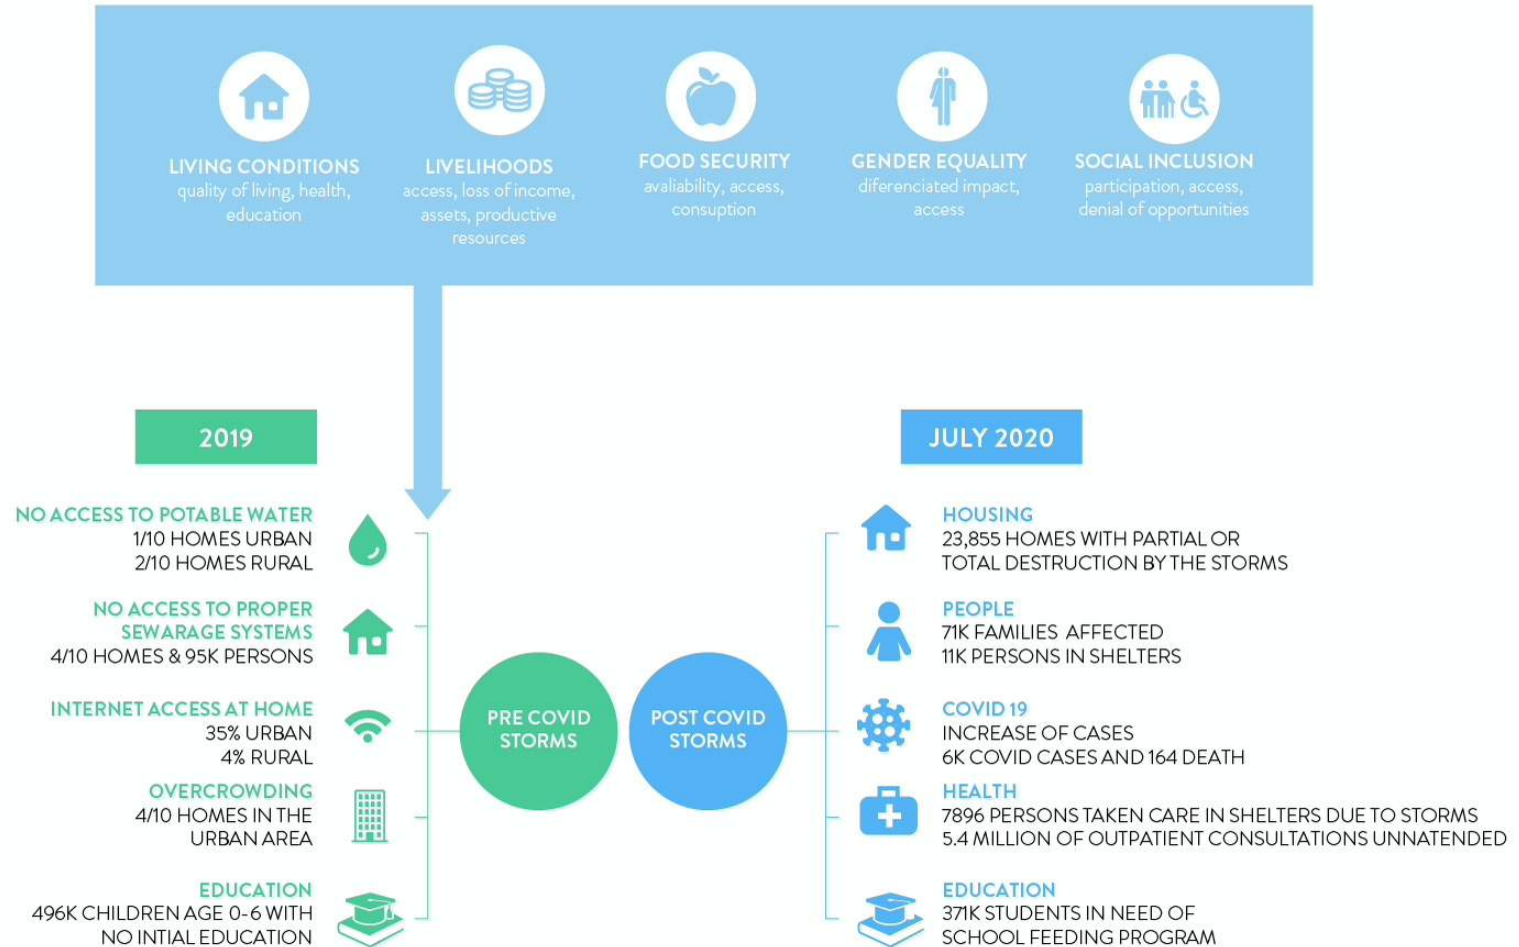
LIVING CONDITIONS
quality of living, health, education

LIVELIHOODS
access, loss of income, assets, productive resources

FOOD SECURITY
avaliability, access, consuption

GENDER EQUALITY
diferenciated impact, access

SOCIAL INCLUSION
participation, access, denial of opportunities

2019

JULY 2020

NO ACCESS TO POTABLE WATER
1/10 HOMES URBAN
2/10 HOMES RURAL

NO ACCESS TO PROPER SEWARAGE SYSTEMS
4/10 HOMES & 95K PERSONS

INTERNET ACCESS AT HOME
35% URBAN
4% RURAL

OVERCROWDING
4/10 HOMES IN THE URBAN AREA

EDUCATION
496K CHILDREN AGE 0-6 WITH NO INTIAL EDUCATION

PRE COVID STORMS

POST COVID STORMS

HOUSING
23,855 HOMES WITH PARTIAL OR TOTAL DESTRUCTION BY THE STORMS

PEOPLE
71K FAMILIES AFFECTED
11K PERSONS IN SHELTERS

COVID 19
INCREASE OF CASES
6K COVID CASES AND 164 DEATH

HEALTH
7896 PERSONS TAKEN CARE IN SHELTERS DUE TO STORMS
5.4 MILLION OF OUTPATIENT CONSULTATIONS UNNATENDED

EDUCATION
371K STUDENTS IN NEED OF SCHOOL FEEDING PROGRAM